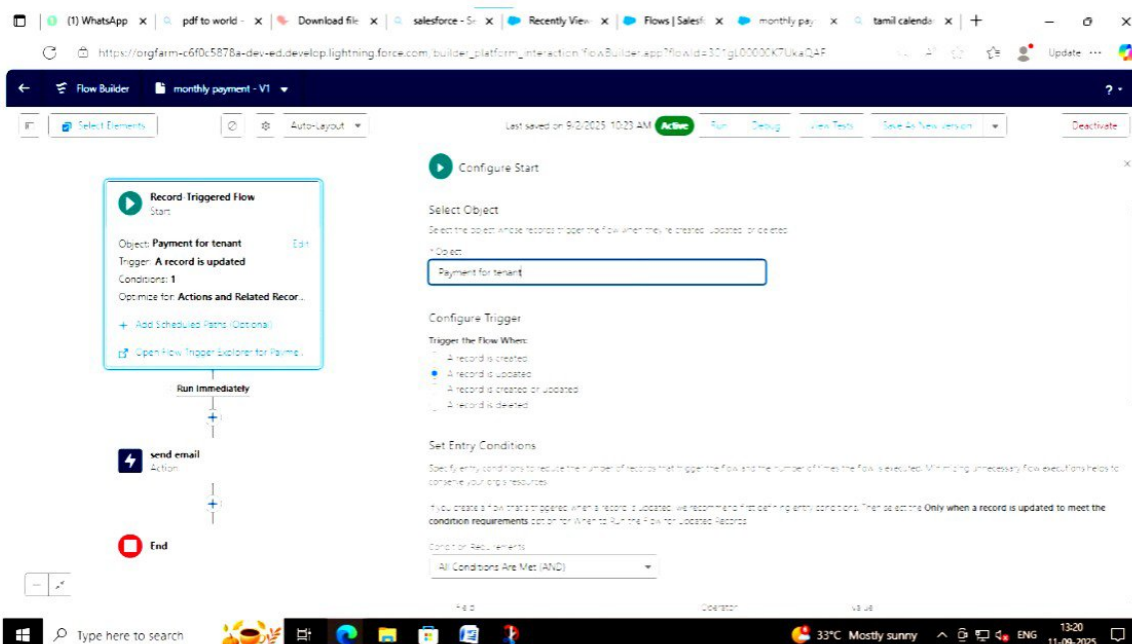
(1) WhatsApp × | pdf to world - × | Download file × | salesforce - Se × | Recently View × | Flows | Salesfo × | monthly pay × | tamil calenda × | +

https://orgfarm-c6f0c5878a-dev-ed.develop.lightning.force.com/builder_platform_interaction/flowBuilder.app?flowId=301gL00000K7UkaQAF

Update

Flow Builder | monthly payment - V1

Select Elements | Auto-Layout

Last saved on 9/2/2025 10:23 AM Active Run Debug View Tests Save As New Version Deactivate

Record-Triggered Flow
Start

Object: Payment for tenant Edit
Trigger: A record is updated
Conditions: 1
Optimize for: Actions and Related Recor...

+ Add Scheduled Paths (Optional)

Open Flow Trigger Explorer for Payme...

Run Immediately

send email
Action

End

Configure Start

Select Object

Select the object whose records trigger the flow when they're created, updated, or deleted.

* Object
Payment for tenant

Configure Trigger

Trigger the Flow When:
A record is created
A record is updated
A record is created or updated
A record is deleted

Set Entry Conditions

Specify entry conditions to reduce the number of records that trigger the flow and the number of times the flow is executed. Minimizing unnecessary flow executions helps to conserve your org's resources.

If you create a flow that's triggered when a record is updated, we recommend first defining entry conditions. Then select the Only when a record is updated to meet the condition requirements option for When to Run the Flow for Updated Records.

Condition Requirements
All Conditions Are Met (AND)

Field Operator Value

Type here to search

33°C Mostly sunny ENG 13:20 11-09-2025